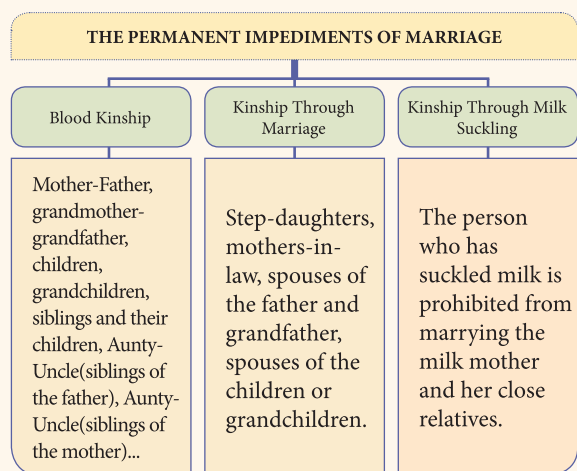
THE PERMANENT IMPEDIMENTS OF MARRIAGE

Blood Kinship

Kinship Through Marriage

Kinship Through Milk Suckling

Mother-Father, grandmother-grandfather, children, grandchildren, siblings and their children, Aunty-Uncle(siblings of the father), Aunty-Uncle(siblings of the mother)...

Step-daughters, mothers-in-law, spouses of the father and grandfather, spouses of the children or grandchildren.

The person who has suckled milk is prohibited from marrying the milk mother and her close relatives.